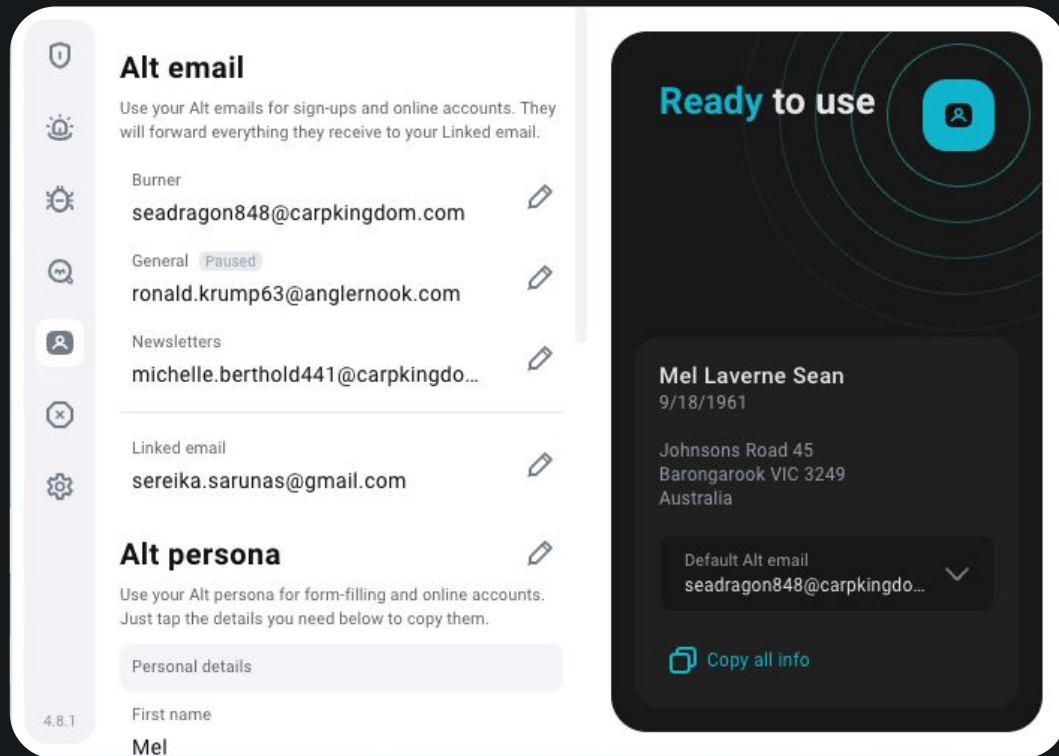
Alt email

Use your Alt emails for sign-ups and online accounts. They will forward everything they receive to your Linked email.

Burner
seadragon848@carpkingdom.com

General Paused
ronald.krump63@anglernook.com

Newsletters
michelle.berthold441@carpkingdo...

Linked email
sereika.sarunas@gmail.com

Alt persona

Use your Alt persona for form-filling and online accounts. Just tap the details you need below to copy them.

Personal details

First name
Mel

4.8.1

Ready to use

Mel Laverne Sean
9/18/1961

Johnsons Road 45
Barongarook VIC 3249
Australia

Default Alt email
seadragon848@carpkingdo...

Copy all info